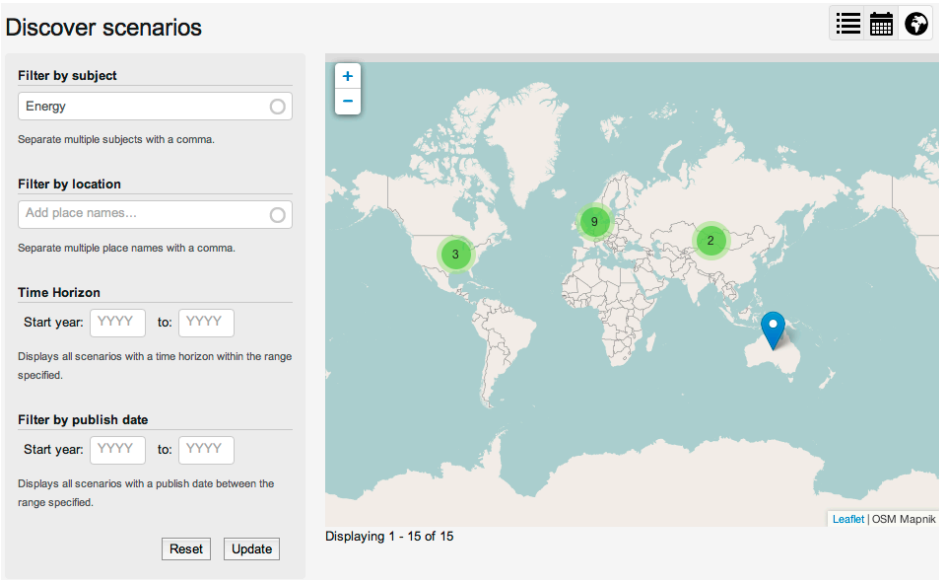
Discover scenarios

Filter by subject

Energy

Separate multiple subjects with a comma.

Filter by location

Add place names...

Separate multiple place names with a comma.

Time Horizon

Start year: YYYY to: YYYY

Displays all scenarios with a time horizon within the range specified.

Filter by publish date

Start year: YYYY to: YYYY

Displays all scenarios with a publish date between the range specified.

Reset Update

+
−

9
2
3

Leaflet | OSM Mapnik

Displaying 1 - 15 of 15